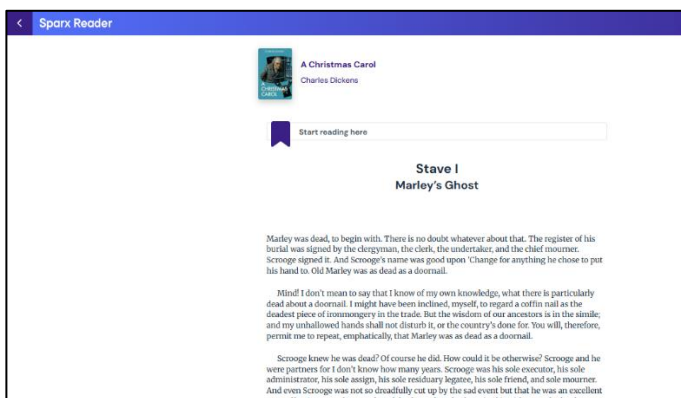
Sparx Reader

A CHRISTMAS CAROL

A Christmas Carol
Charles Dickens

Start reading here

Stave I
Marley's Ghost

Marley was dead, to begin with. There is no doubt whatever about that. The register of his burial was signed by the clergyman, the clerk, the undertaker, and the chief mourner. Scrooge signed it. And Scrooge's name was good upon 'Change for anything he chose to put his hand to. Old Marley was as dead as a doornail.

Mind! I don't mean to say that I know of my own knowledge, what there is particularly dead about a doornail. I might have been inclined, myself, to regard a coffin nail as the deadest piece of ironmongery in the trade. But the wisdom of our ancestors is in the simile; and my unhallowed hands shall not disturb it, or the country's done for. You will, therefore, permit me to repeat, emphatically, that Marley was as dead as a doornail.

Scrooge knew he was dead? Of course he did. How could it be otherwise? Scrooge and he were partners for I don't know how many years. Scrooge was his sole executor, his sole administrator, his sole assign, his sole residuary legatee, his sole friend, and sole mourner. And even Scrooge was not so dreadfully cut up by the sad event but that he was an excellent